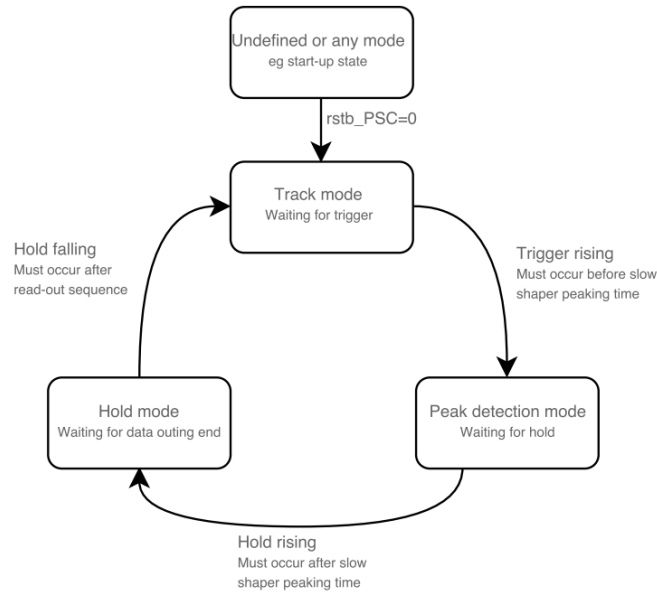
Undefined or any mode
eg start-up state

rstb_PSC=0

Track mode
Waiting for trigger

Hold falling
Must occur after read-out sequence

Trigger rising
Must occur before slow shaper peaking time

Hold mode
Waiting for data outing end

Peak detection mode
Waiting for hold

Hold rising
Must occur after slow shaper peaking time